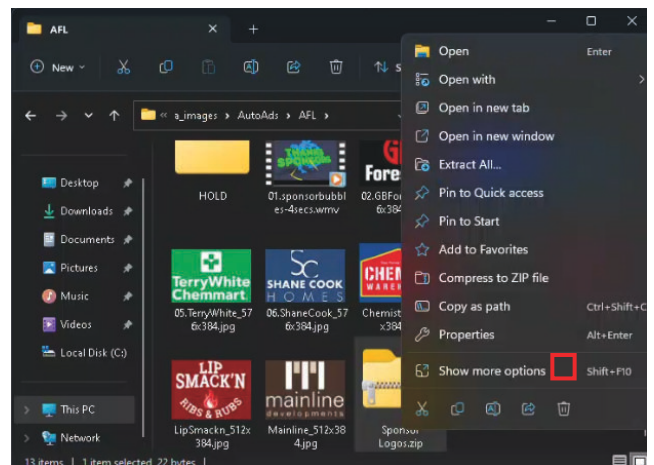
AFL
New
« a_images › AutoAds › AFL ›
Desktop
Downloads
Documents
Pictures
Music
Videos
Local Disk (C:)
This PC
Network
HOLD
THANK SPONSORS
01.sponsorbubbles-4secs.wmv
02.GBFor 6x384
TerryWhite Chemmart
05.TerryWhite_576x384.jpg
SC SHANE COOK HOMES
06.ShaneCook_576x384.jpg
CHEM WAREH
Chemist x384
LIP SMACK'N RIBS & RUBS
LipSmackn_512x384.jpg
mainline developments
Mainline_512x384.jpg
Sponsor Logos.zip
13 items | 1 item selected 22 bytes |
Open Enter
Open with
Open in new tab
Open in new window
Extract All...
Pin to Quick access
Pin to Start
Add to Favorites
Compress to ZIP file
Copy as path Ctrl+Shift+C
Properties Alt+Enter
Show more options Shift+F10